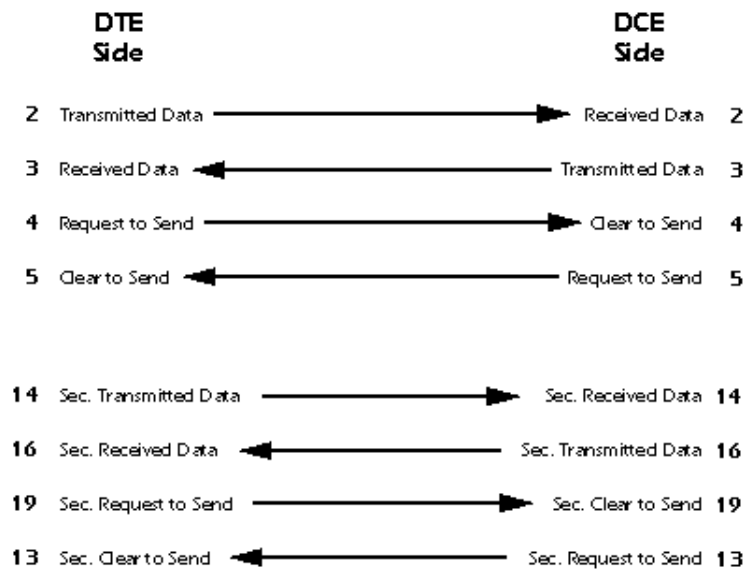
DTE
Side

DCE
Side

2 Transmitted Data — Received Data 2

3 Received Data — Transmitted Data 3

4 Request to Send — Clear to Send 4

5 Clear to Send — Request to Send 5

14 Sec. Transmitted Data — Sec. Received Data 14

16 Sec. Received Data — Sec. Transmitted Data 16

19 Sec. Request to Send — Sec. Clear to Send 19

13 Sec. Clear to Send — Sec. Request to Send 13